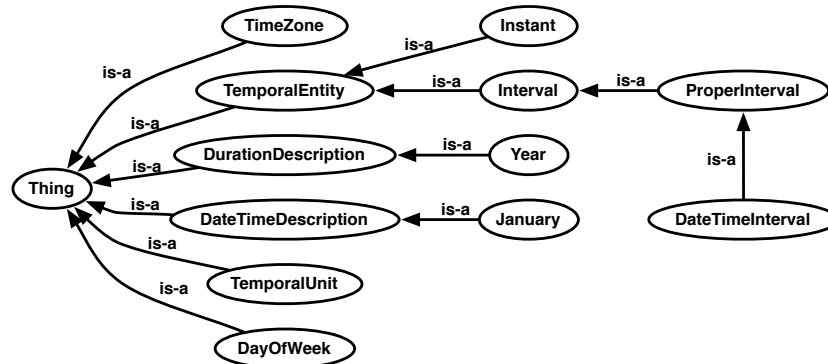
TimeZone

Instant

is-a

is-a

TemporalEntity

is-a

Interval

is-a

ProperInterval

is-a

is-a

DurationDescription

is-a

Year

Thing

is-a

is-a

is-a

DateTimeDescription

is-a

January

DateTimeInterval

is-a

TemporalUnit

is-a

DayOfWeek